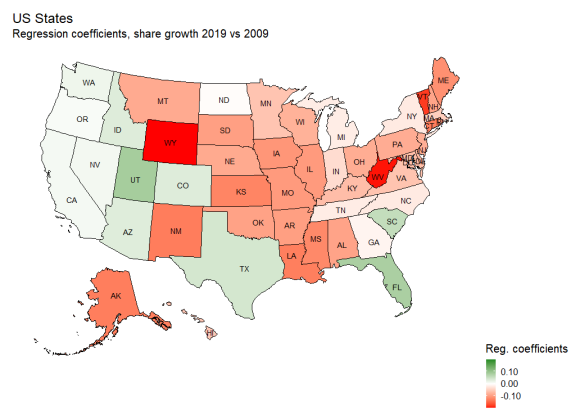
US States
Regression coefficients, share growth 2019 vs 2009

WA
OR
CA
NV
ID
MT
WY
UT
AZ
CO
NM
ND
SD
NE
KS
OK
TX
MN
IA
MO
AR
LA
WI
IL
MI
IN
KY
TN
MS
AL
GA
FL
SC
NC
OH
WV
VA
PA
NY
ME
VT
NH
MA
AK

Reg. coefficients
0.10
0.00
-0.10